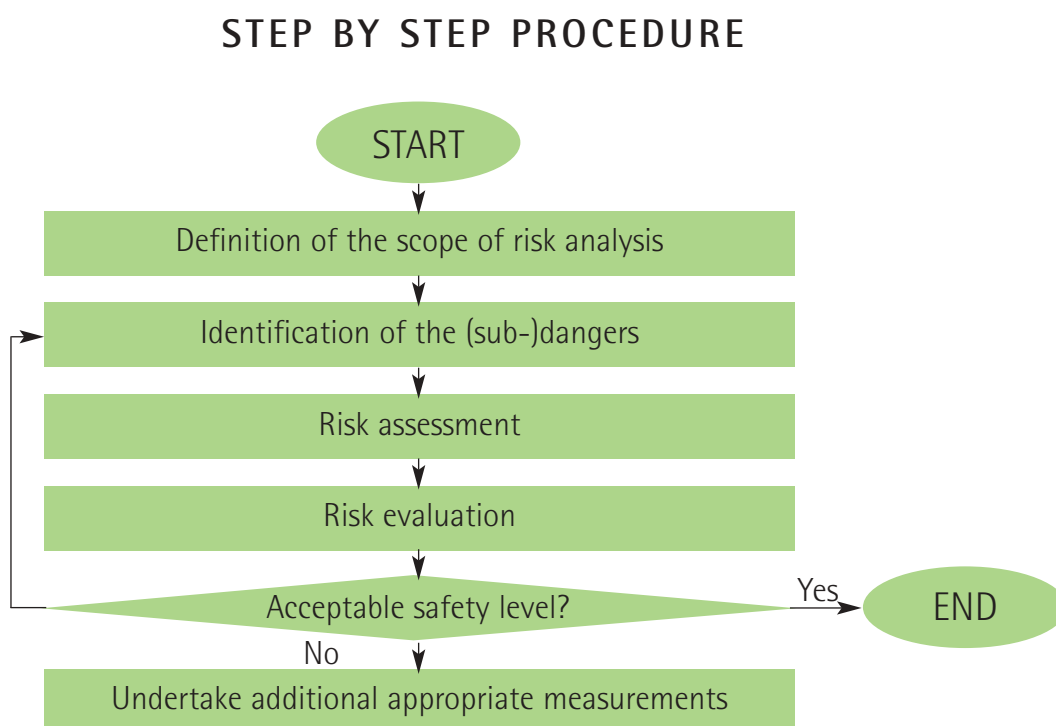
STEP BY STEP PROCEDURE

START

Definition of the scope of risk analysis

Identification of the (sub-)dangers

Risk assessment

Risk evaluation

Acceptable safety level?

Yes

END

No

Undertake additional appropriate measurements